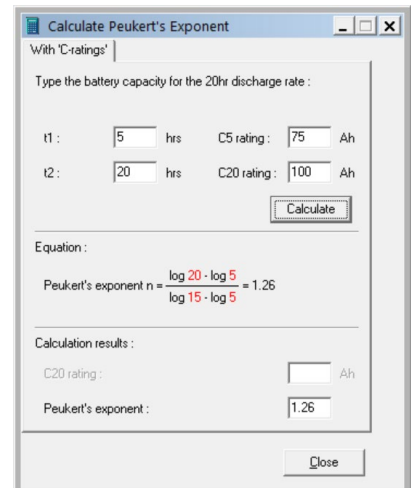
Calculate Peukert's Exponent

With 'C-ratings'

Type the battery capacity for the 20hr discharge rate :

t1 : 5 hrs C5 rating : 75 Ah

t2 : 20 hrs C20 rating : 100 Ah

Calculate

Equation :

Peukert's exponent n = $\frac{\log 20 - \log 5}{\log 15 - \log 5}$ = 1.26

Calculation results :

C20 rating : Ah

Peukert's exponent : 1.26

Close